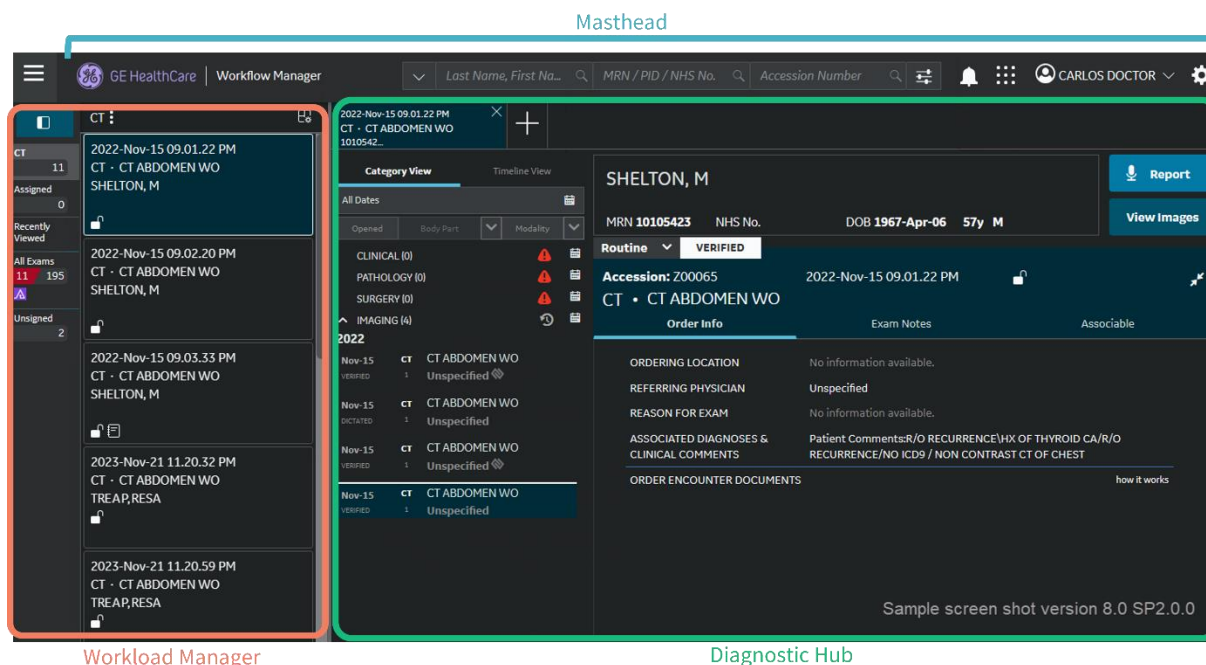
Masthead

GE HealthCare | Workflow Manager

Last Name, First Na...

MRN / PID / NHS No.

Accession Number

CARLOS DOCTOR

CT
11
Assigned
0
Recently Viewed
All Exams
11 195
Unsigned
2

CT

2022-Nov-15 09.01.22 PM
CT · CT ABDOMEN WO
SHELTON, M

2022-Nov-15 09.02.20 PM
CT · CT ABDOMEN WO
SHELTON, M

2022-Nov-15 09.03.33 PM
CT · CT ABDOMEN WO
SHELTON, M

2023-Nov-21 11.20.32 PM
CT · CT ABDOMEN WO
TREAP, RESA

2023-Nov-21 11.20.59 PM
CT · CT ABDOMEN WO
TREAP, RESA

2022-Nov-15 09.01.22 PM
CT - CT ABDOMEN WO
1010542...

Category View
Timeline View
All Dates
Opened
Body Part
Modality
CLINICAL (0)
PATHOLOGY (0)
SURGERY (0)
IMAGING (4)
2022
Nov-15 VERIFIED CT 1 CT ABDOMEN WO Unspecified
Nov-15 DICTATED CT 1 CT ABDOMEN WO Unspecified
Nov-15 VERIFIED CT 1 CT ABDOMEN WO Unspecified
Nov-15 VERIFIED CT 1 CT ABDOMEN WO Unspecified

SHELTON, M
MRN 10105423 NHS No. DOB 1967-Apr-06 57y M

Report
View Images

Routine VERIFIED
Accession: Z00065 2022-Nov-15 09.01.22 PM
CT • CT ABDOMEN WO

Order Info
Exam Notes
Associable

| ORDERING LOCATION | No information available. |
|---|---|
| REFERRING PHYSICIAN | Unspecified |
| REASON FOR EXAM | No information available. |
| ASSOCIATED DIAGNOSES & CLINICAL COMMENTS | Patient Comments:R/O RECURRENCE\HX OF THYROID CA/R/O RECURRENCE/NO ICD9 / NON CONTRAST CT OF CHEST |
| ORDER ENCOUNTER DOCUMENTS | how it works |

Sample screen shot version 8.0 SP2.0.0

Workload Manager

Diagnostic Hub